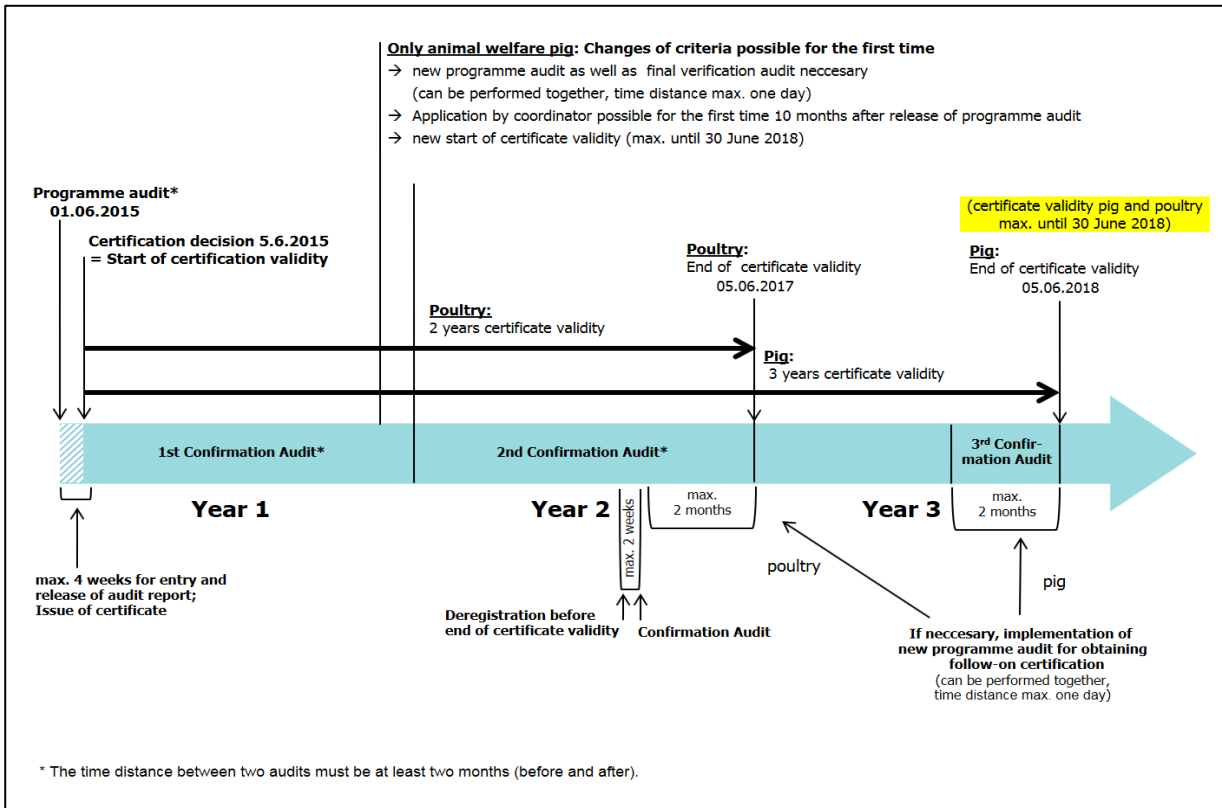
Only animal welfare pig: Changes of criteria possible for the first time
→ new programme audit as well as final verification audit neccesary
(can be performed together, time distance max. one day)
→ Application by coordinator possible for the first time 10 months after release of programme audit
→ new start of certificate validity (max. until 30 June 2018)

Programme audit*
01.06.2015

Certification decision 5.6.2015
= Start of certification validity

(certificate validity pig and poultry max. until 30 June 2018)

Poultry:
End of certificate validity
05.06.2017

Pig:
End of certificate validity
05.06.2018

Poultry:
2 years certificate validity

Pig:
3 years certificate validity

1st Confirmation Audit*

2nd Confirmation Audit*

3rd Confirmation Audit

Year 1

Year 2

max. 2 weeks

max.
2 months

Year 3

max.
2 months

poultry

pig

max. 4 weeks for entry and release of audit report;
Issue of certificate

Deregistration before end of certificate validity

Confirmation Audit

If neccesary, implementation of new programme audit for obtaining follow-on certification
(can be performed together, time distance max. one day)

* The time distance between two audits must be at least two months (before and after).